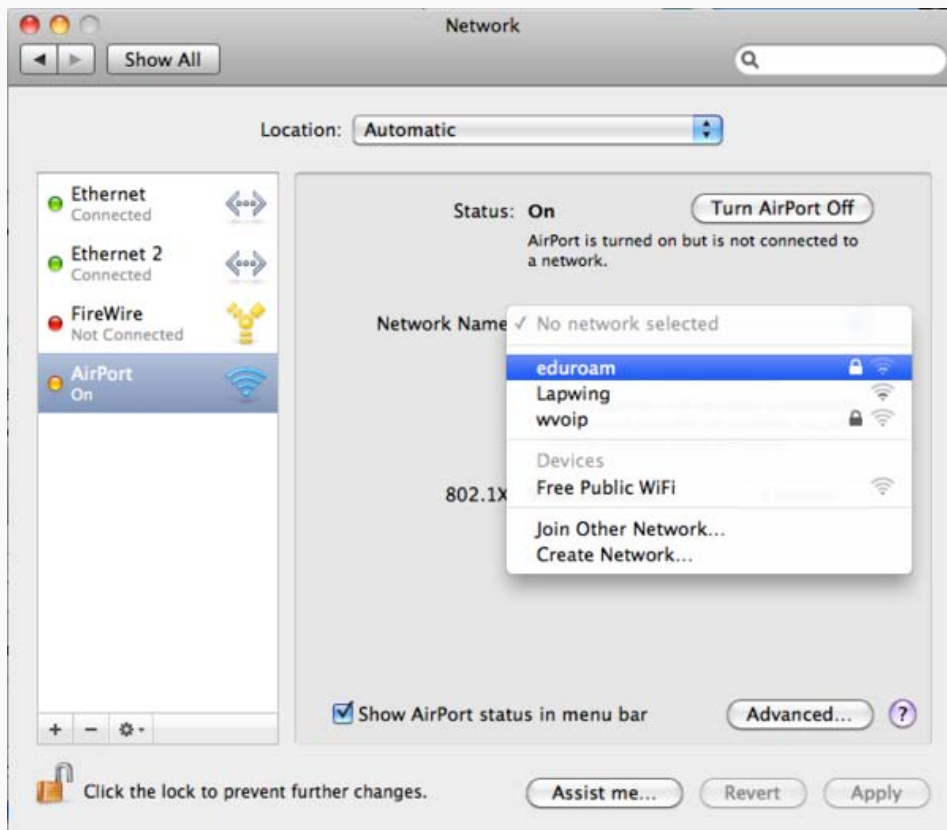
Network

Show All

Location: Automatic

Ethernet
Connected

Ethernet 2
Connected

FireWire
Not Connected

AirPort
On

Status: On

Turn AirPort Off

AirPort is turned on but is not connected to a network.

Network Name ✓ No network selected

eduroam
Lapwing
wvoip

Devices
Free Public WiFi

Join Other Network...
Create Network...

802.1X

+ − ⚙

Show AirPort status in menu bar

Advanced...

?

Click the lock to prevent further changes.

Assist me...

Revert

Apply